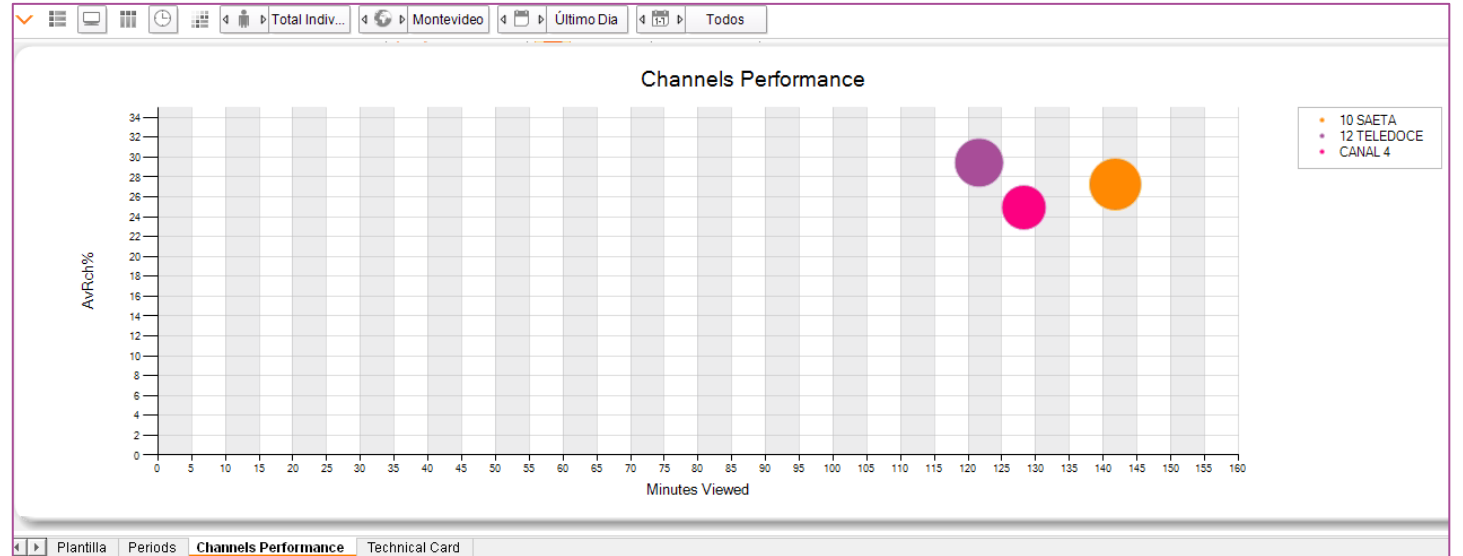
Total Indiv... Montevideo Último Dia Todos

Channels Performance

AvRch%

34
32
30
28
26
24
22
20
18
16
14
12
10
8
6
4
2
0

0 5 10 15 20 25 30 35 40 45 50 55 60 65 70 75 80 85 90 95 100 105 110 115 120 125 130 135 140 145 150 155 160

Minutes Viewed

10 SAETA
12 TELEDOCE
CANAL 4

Plantilla Periods Channels Performance Technical Card